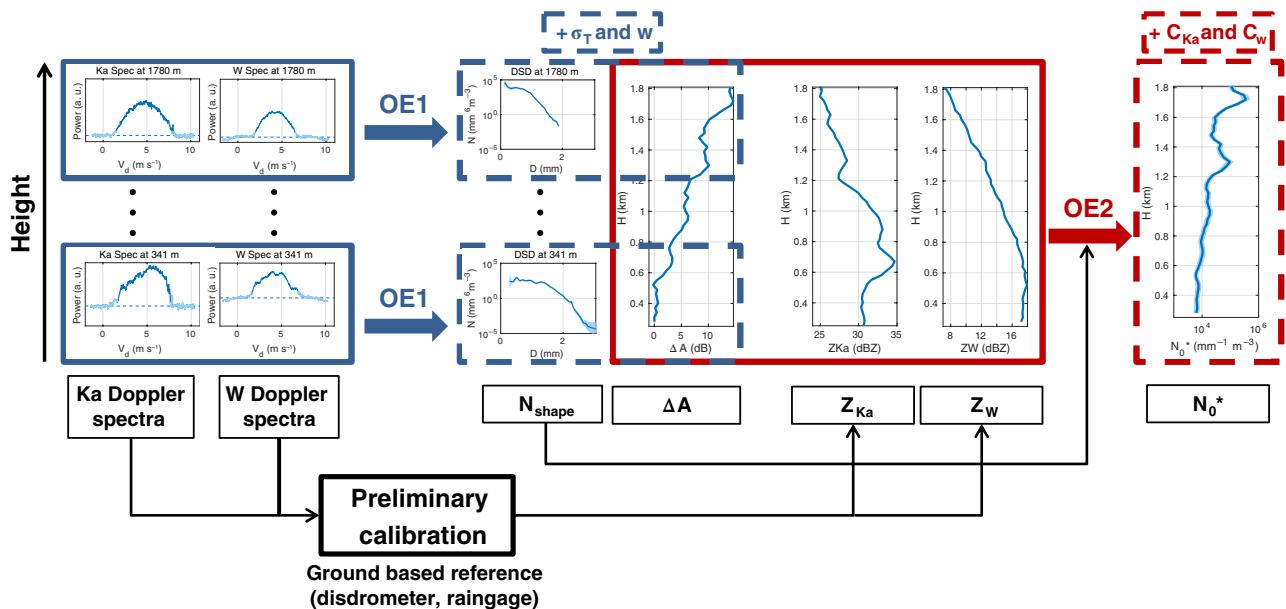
+ $\sigma_T$ and w

+ $C_{Ka}$ and $C_W$

Height

Ka Spec at 1780 m
Power (a. u.)
$V_d$ (m $s^{-1}$)
0 5 10

W Spec at 1780 m
Power (a. u.)
$V_d$ (m $s^{-1}$)
0 5 10

Ka Spec at 341 m
Power (a. u.)
$V_d$ (m $s^{-1}$)
0 5 10

W Spec at 341 m
Power (a. u.)
$V_d$ (m $s^{-1}$)
0 5 10

OE1

OE1

DSD at 1780 m
N (mm$^{-6}$ m$^{-3}$)
$10^5$
$10^0$
$10^{-5}$
0 2
D (mm)

DSD at 341 m
N (mm$^{-6}$ m$^{-3}$)
$10^5$
$10^0$
$10^{-5}$
0 2
D (mm)

H (km)
1.8 1.6 1.4 1.2 1 0.8 0.6 0.4
0 5 10
Δ A (dB)

H (km)
1.8 1.6 1.4 1.2 1 0.8 0.6 0.4
25 30 35
ZKa (dBZ)

H (km)
1.8 1.6 1.4 1.2 1 0.8 0.6 0.4
8 12 16
ZW (dBZ)

OE2

H (km)
1.8 1.6 1.4 1.2 1 0.8 0.6 0.4
$10^4$ $10^6$
$N_0$* (mm$^{-1}$ m$^{-3}$)

Ka Doppler spectra

W Doppler spectra

$N_{shape}$

ΔA

$Z_{Ka}$

$Z_W$

$N_0$*

Preliminary calibration

Ground based reference (disdrometer, raingage)